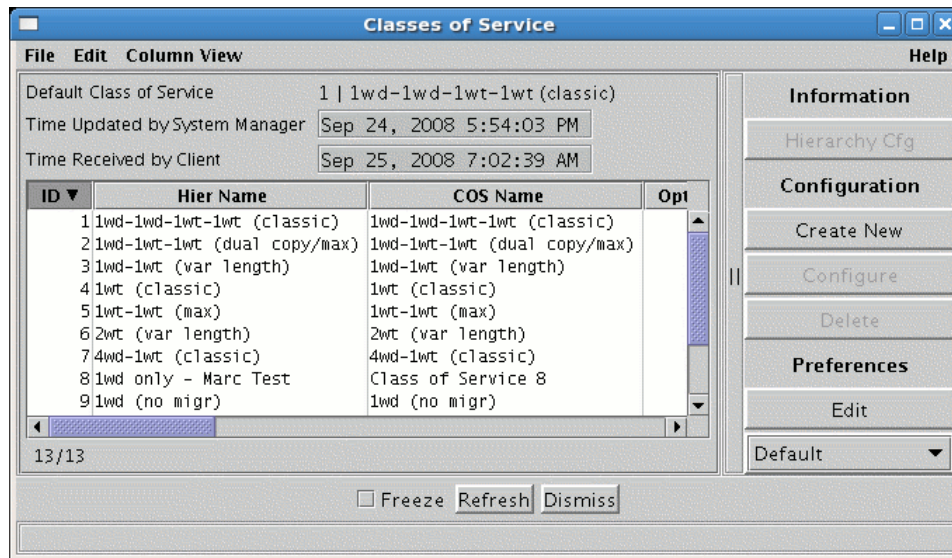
Classes of Service

File Edit Column View Help

Default Class of Service 1 | 1wd-1wd-1wt-1wt (classic)

Time Updated by System Manager Sep 24, 2008 5:54:03 PM

Time Received by Client Sep 25, 2008 7:02:39 AM

| ID ▼ | Hier Name | COS Name | Opt |
|---|---|---|---|
| 1 | 1wd-1wd-1wt-1wt (classic) | 1wd-1wd-1wt-1wt (classic) | |
| 2 | 1wd-1wt-1wt (dual copy/max) | 1wd-1wt-1wt (dual copy/max) | |
| 3 | 1wd-1wt (var length) | 1wd-1wt (var length) | |
| 4 | 1wt (classic) | 1wt (classic) | |
| 5 | 1wt-1wt (max) | 1wt-1wt (max) | |
| 6 | 2wt (var length) | 2wt (var length) | |
| 7 | 4wd-1wt (classic) | 4wd-1wt (classic) | |
| 8 | 1wd only - Marc Test | Class of Service 8 | |
| 9 | 1wd (no migr) | 1wd (no migr) | |

13/13

Information

Hierarchy Cfg

Configuration

Create New

Configure

Delete

Preferences

Edit

Default

Freeze Refresh Dismiss